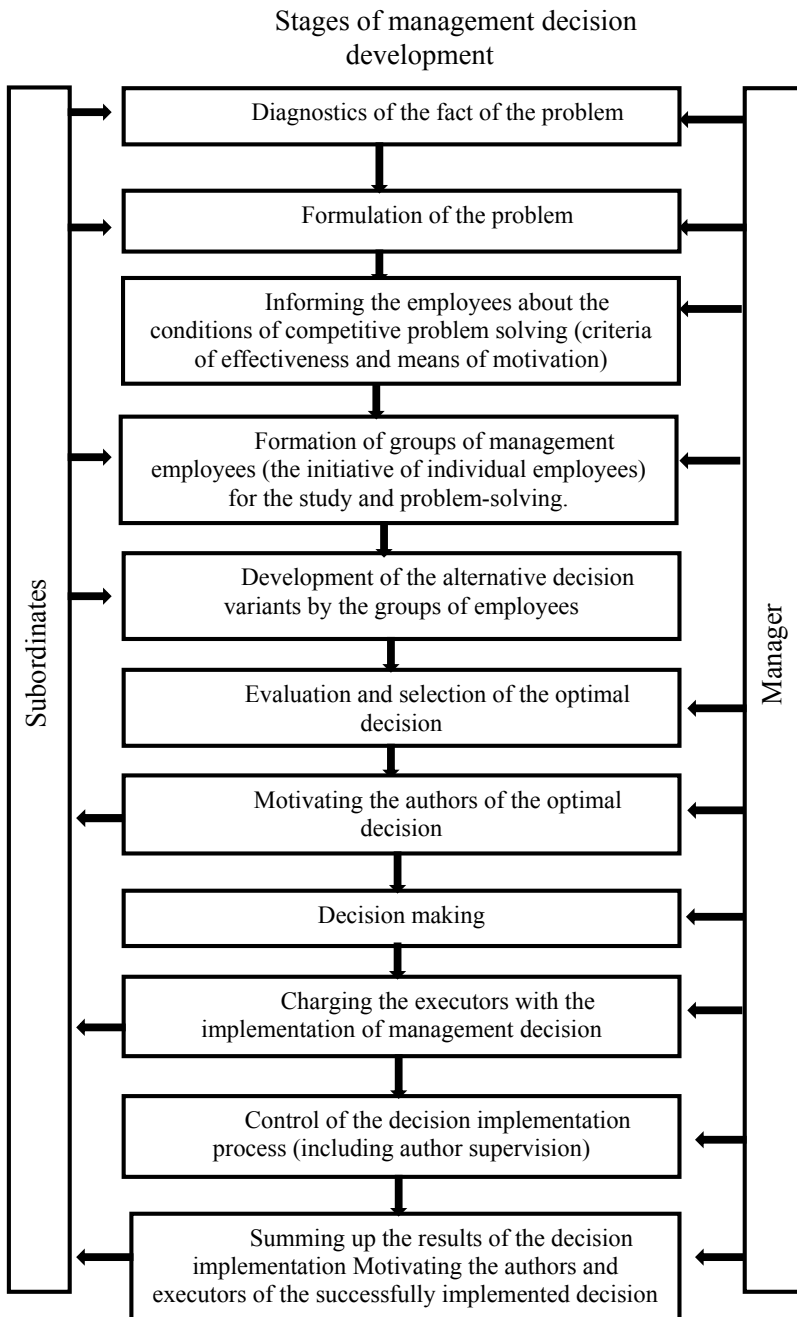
Stages of management decision development

Subordinates

Manager

Diagnostics of the fact of the problem

Formulation of the problem

Informing the employees about the conditions of competitive problem solving (criteria of effectiveness and means of motivation)

Formation of groups of management employees (the initiative of individual employees) for the study and problem-solving.

Development of the alternative decision variants by the groups of employees

Evaluation and selection of the optimal decision

Motivating the authors of the optimal decision

Decision making

Charging the executors with the implementation of management decision

Control of the decision implementation process (including author supervision)

Summing up the results of the decision implementation Motivating the authors and executors of the successfully implemented decision